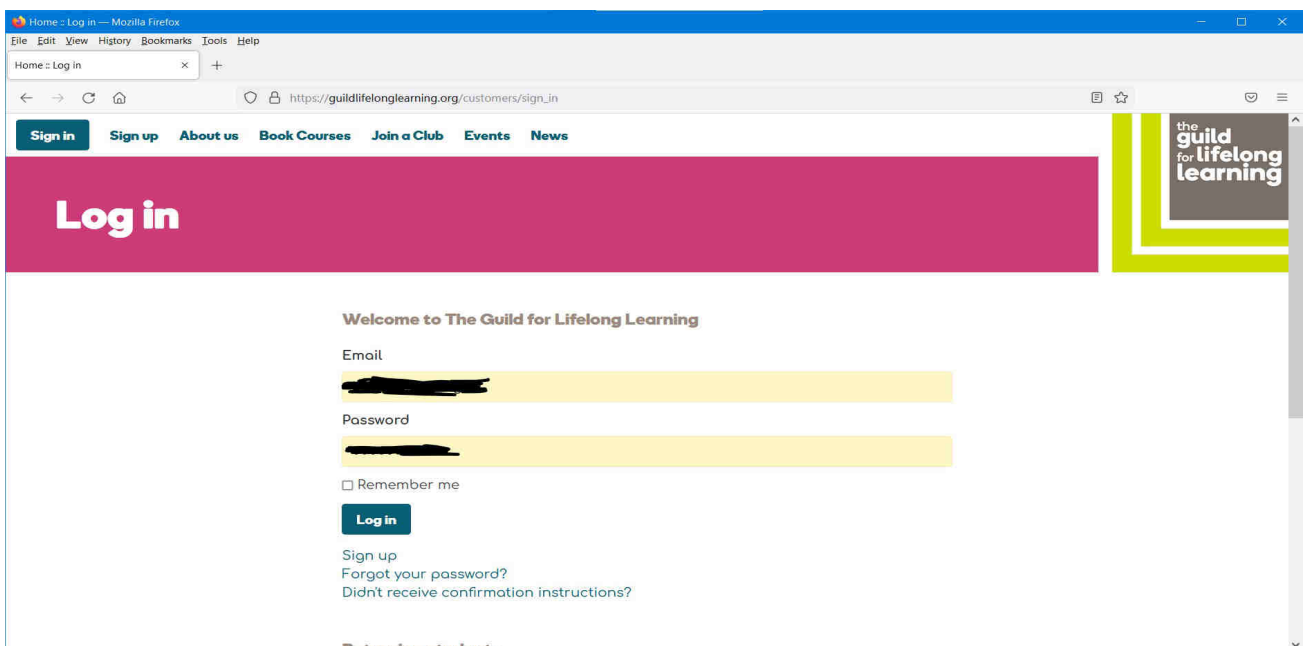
Home :: Log in — Mozilla Firefox

File Edit View History Bookmarks Tools Help

Home :: Log in ×

https://guildlifelonglearning.org/customers/sign_in

Sign in Sign up About us Book Courses Join a Club Events News

the guild for lifelong learning

Log in

Welcome to The Guild for Lifelong Learning

Email

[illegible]

Password

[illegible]

Remember me

Log in

Sign up
Forgot your password?
Didn't receive confirmation instructions?

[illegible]